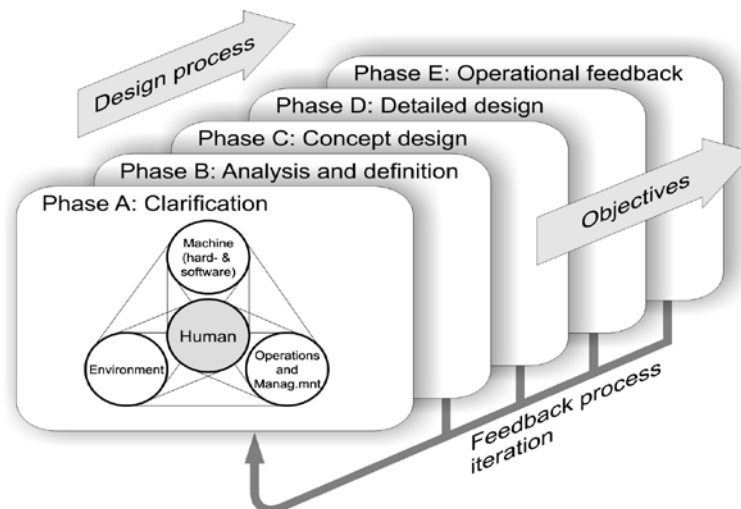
Design process

Phase E: Operational feedback

Phase D: Detailed design

Phase C: Concept design

Phase B: Analysis and definition

Phase A: Clarification

Machine (hard- & software)

Human

Environment

Operations and Manag.mnt

Objectives

Feedback process iteration